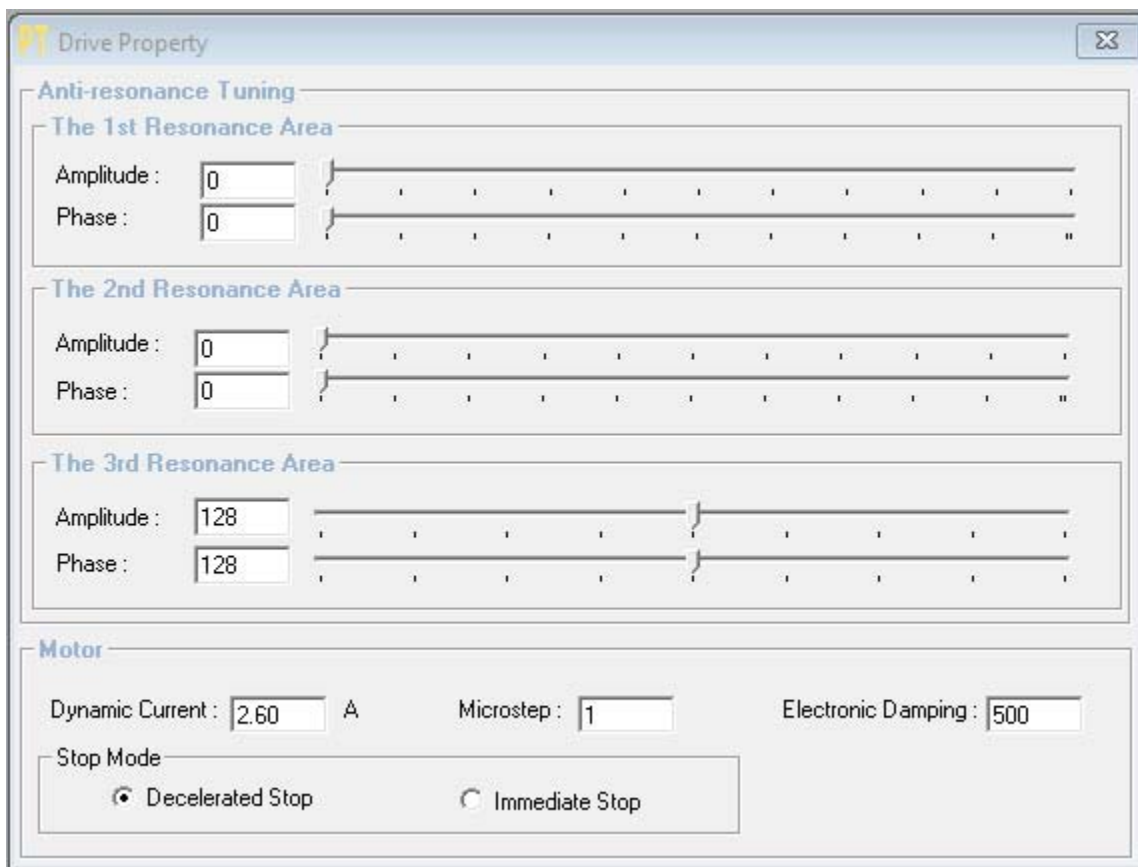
PT Drive Property

Anti-resonance Tuning

The 1st Resonance Area

Amplitude : 0

Phase : 0

The 2nd Resonance Area

Amplitude : 0

Phase : 0

The 3rd Resonance Area

Amplitude : 128

Phase : 128

Motor

Dynamic Current : 2.60 A

Microstep : 1

Electronic Damping : 500

Stop Mode

Decelerated Stop

Immediate Stop